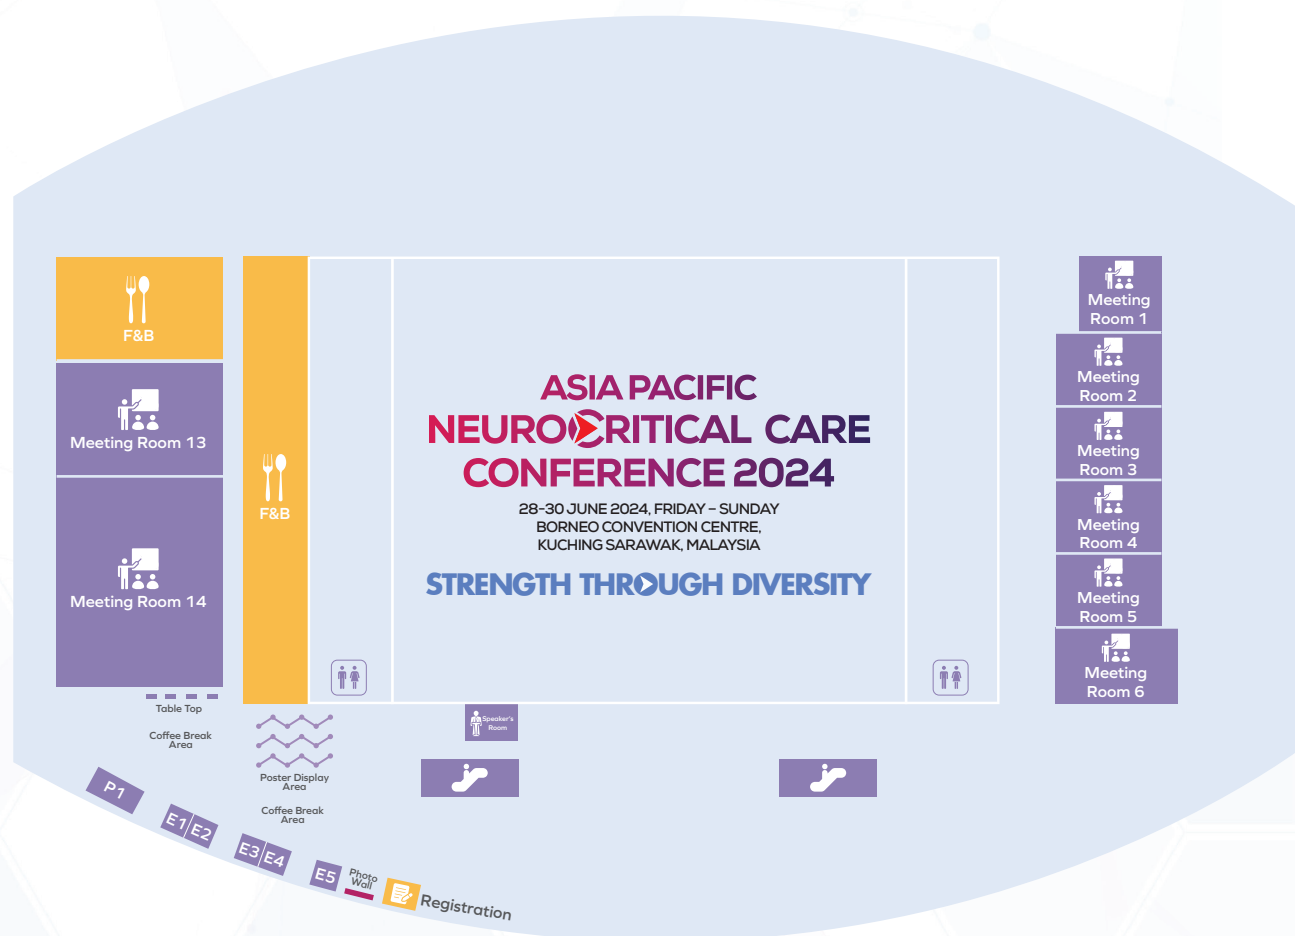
F&B

Meeting Room 13

Meeting Room 14

Table Top

Coffee Break Area

F&B

Poster Display Area

Coffee Break Area

ASIA PACIFIC
NEUROCRITICAL CARE
CONFERENCE 2024

28-30 JUNE 2024, FRIDAY – SUNDAY
BORNEO CONVENTION CENTRE,
KUCHING SARAWAK, MALAYSIA

STRENGTH THROUGH DIVERSITY

Speaker's Room

Meeting Room 1

Meeting Room 2

Meeting Room 3

Meeting Room 4

Meeting Room 5

Meeting Room 6

P1

E1 E2

E3 E4

E5

Photo Wall

Registration